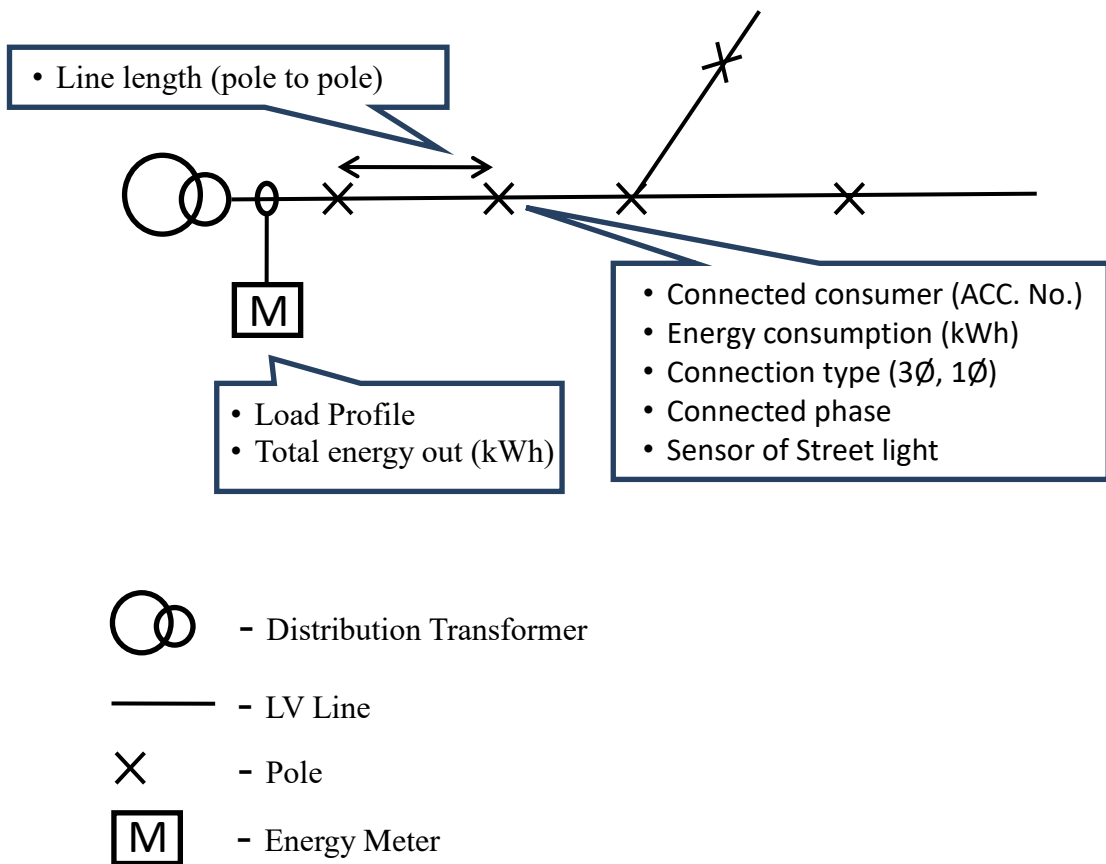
• Line length (pole to pole)

M

• Connected consumer (ACC. No.)
• Energy consumption (kWh)
• Connection type (3Ø, 1Ø)
• Connected phase
• Sensor of Street light

• Load Profile
• Total energy out (kWh)

- Distribution Transformer

- LV Line

- Pole

M - Energy Meter